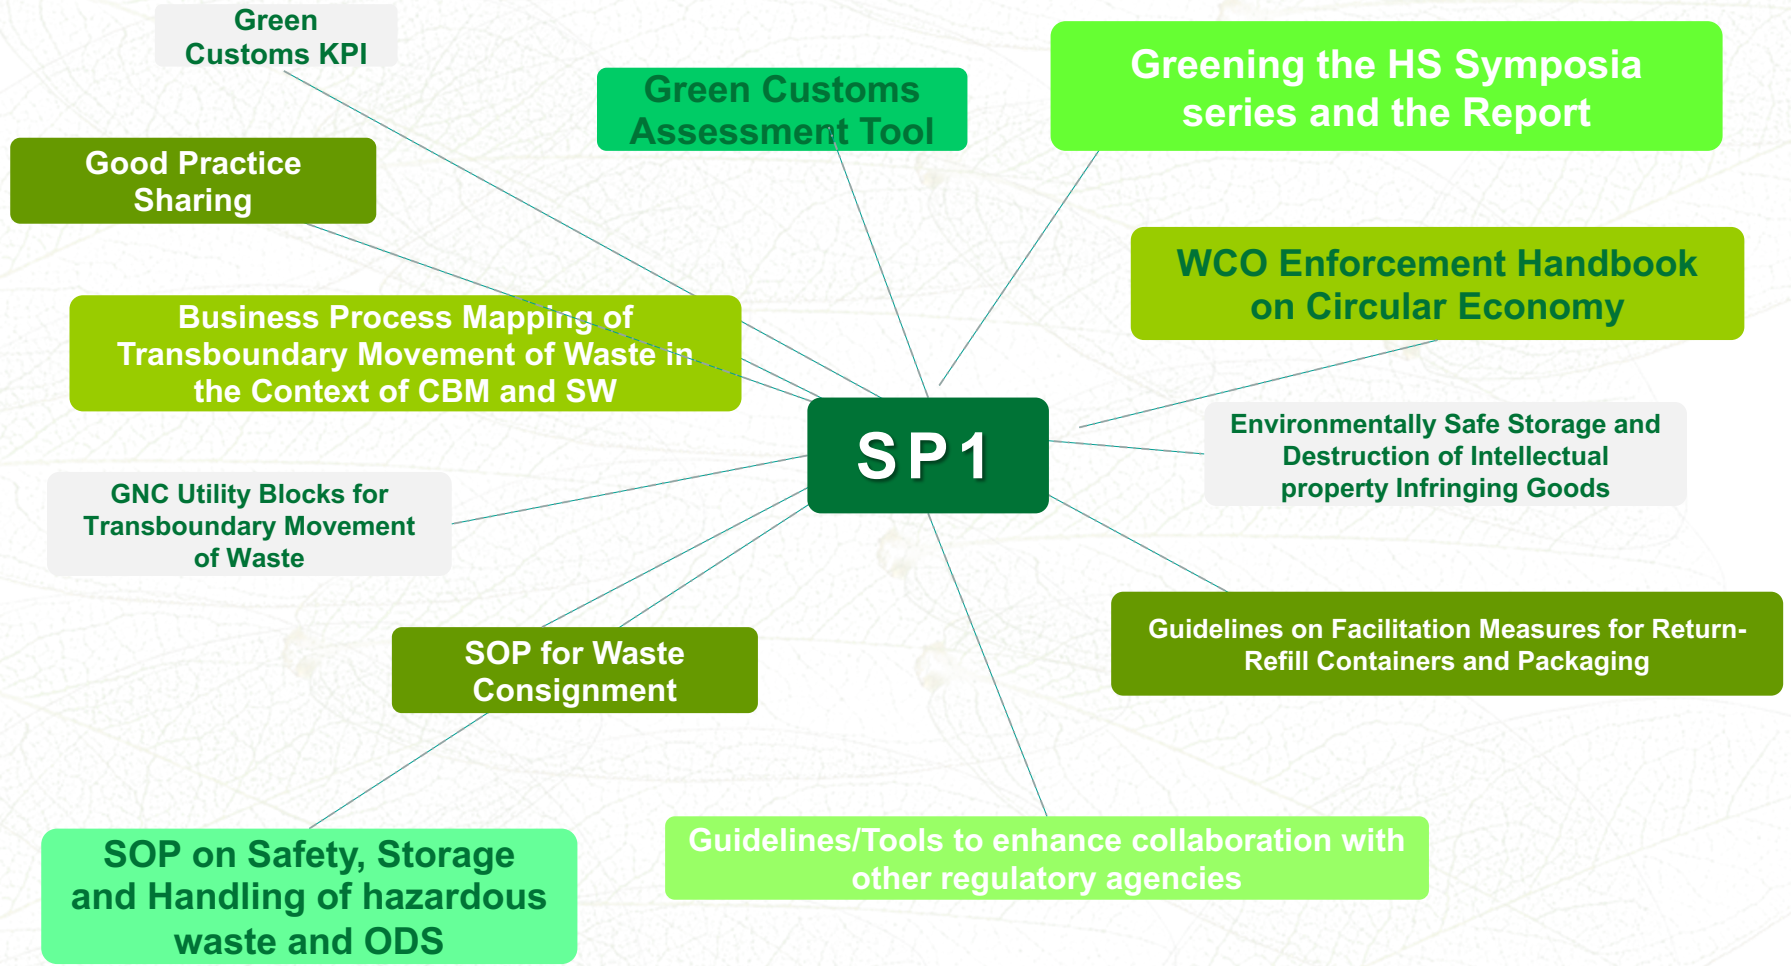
Green Customs KPI

Green Customs Assessment Tool

Greening the HS Symposia series and the Report

Good Practice Sharing

WCO Enforcement Handbook on Circular Economy

Business Process Mapping of Transboundary Movement of Waste in the Context of CBM and SW

SP1

Environmentally Safe Storage and Destruction of Intellectual property Infringing Goods

GNC Utility Blocks for Transboundary Movement of Waste

SOP for Waste Consignment

Guidelines on Facilitation Measures for Return-Refill Containers and Packaging

SOP on Safety, Storage and Handling of hazardous waste and ODS

Guidelines/Tools to enhance collaboration with other regulatory agencies